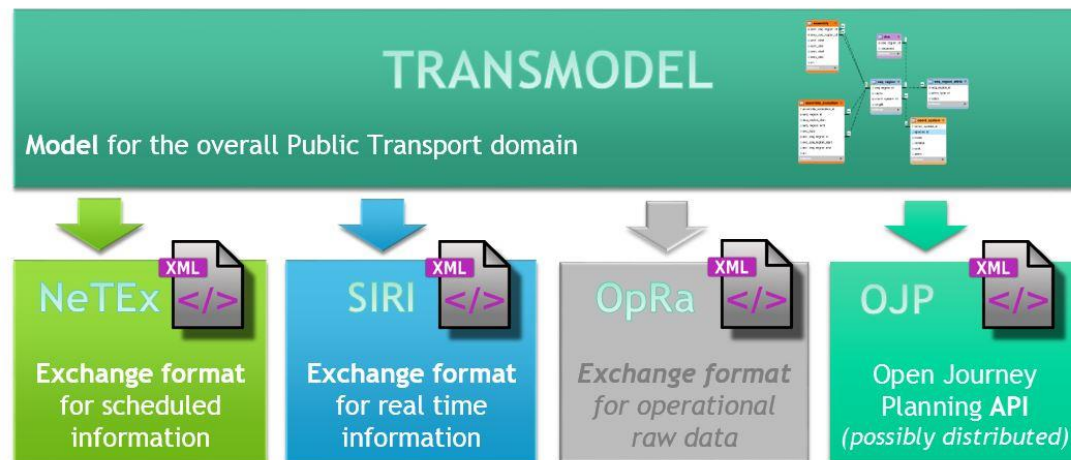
TRANSMODEL

Model for the overall Public Transport domain

NeTEx XML </>
Exchange format for scheduled information

SIRI XML </>
Exchange format for real time information

OpRa XML </>
Exchange format for operational raw data

OJP XML </>
Open Journey Planning API (possibly distributed)